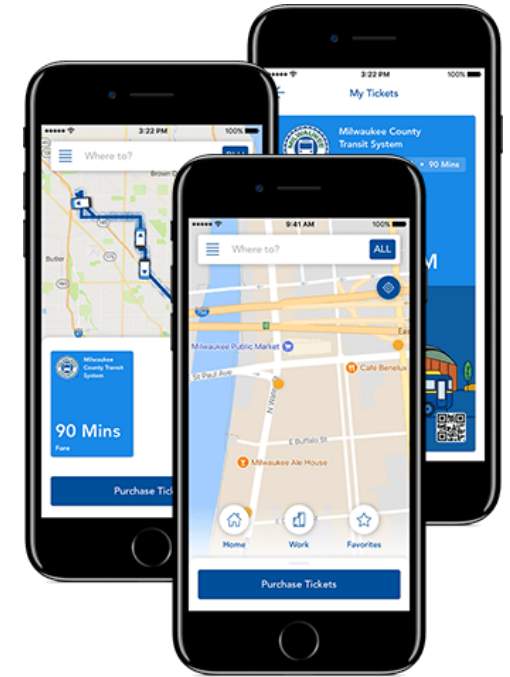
3:22 PM
100%
My Tickets
Milwaukee County Transit System
90 Mins
M

3:22 PM
100%
Where to?
Brown D
Butler
Milwaukee County Transit System
90 Mins
Fare
Purchase Tick

9:41 AM
Where to?
ALL
Milwaukee Public Market
Café Benelux
St Paul Ave
N Water
E Buffalo St
Milwaukee Ale House
Home
Work
Favorites
Purchase Tickets